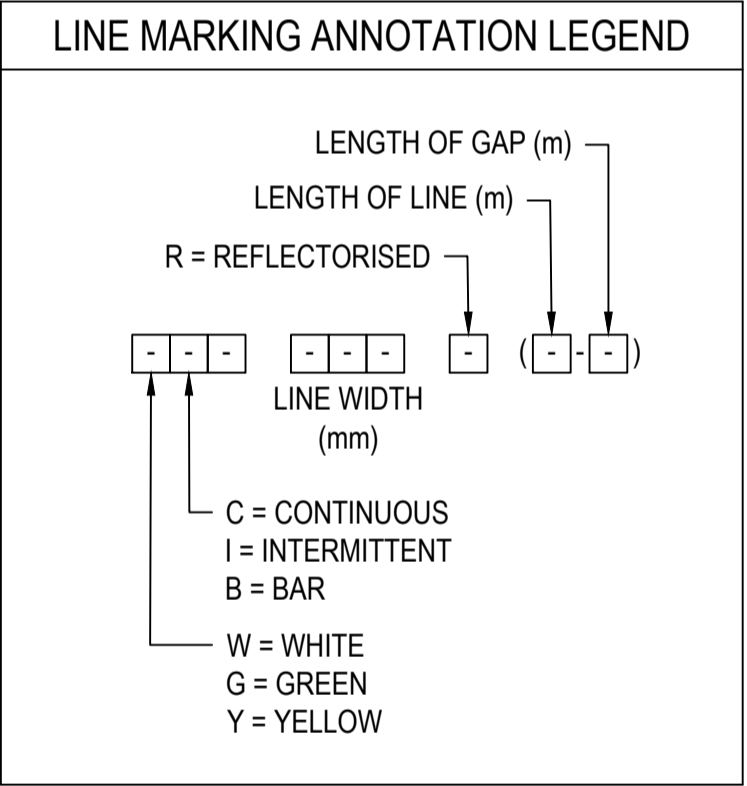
LINE MARKING ANNOTATION LEGEND

LENGTH OF GAP (m)

LENGTH OF LINE (m)

R = REFLECTORISED

- - - - - - - ( - - - )

LINE WIDTH (mm)

C = CONTINUOUS
I = INTERMITTENT
B = BAR

W = WHITE
G = GREEN
Y = YELLOW